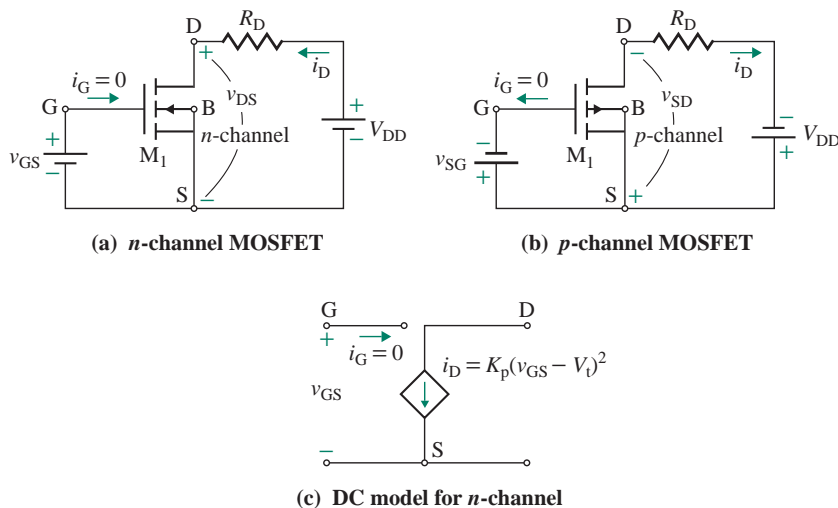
D $R_D$
+
$i_G = 0$
$i_D$
G
B
$v_{DS}$
+
$n$-channel
$V_{DD}$
+
−
$v_{GS}$
−
$M_1$
S
−

(a) $n$-channel MOSFET

D $R_D$
−
$i_G = 0$
$i_D$
G
B
$v_{SD}$
−
$p$-channel
$V_{DD}$
−
+
$v_{SG}$
+
$M_1$
S
+

(b) $p$-channel MOSFET

G
D
+
$i_G = 0$
$i_D = K_p(v_{GS} - V_t)^2$
$v_{GS}$
S
−

(c) DC model for $n$-channel